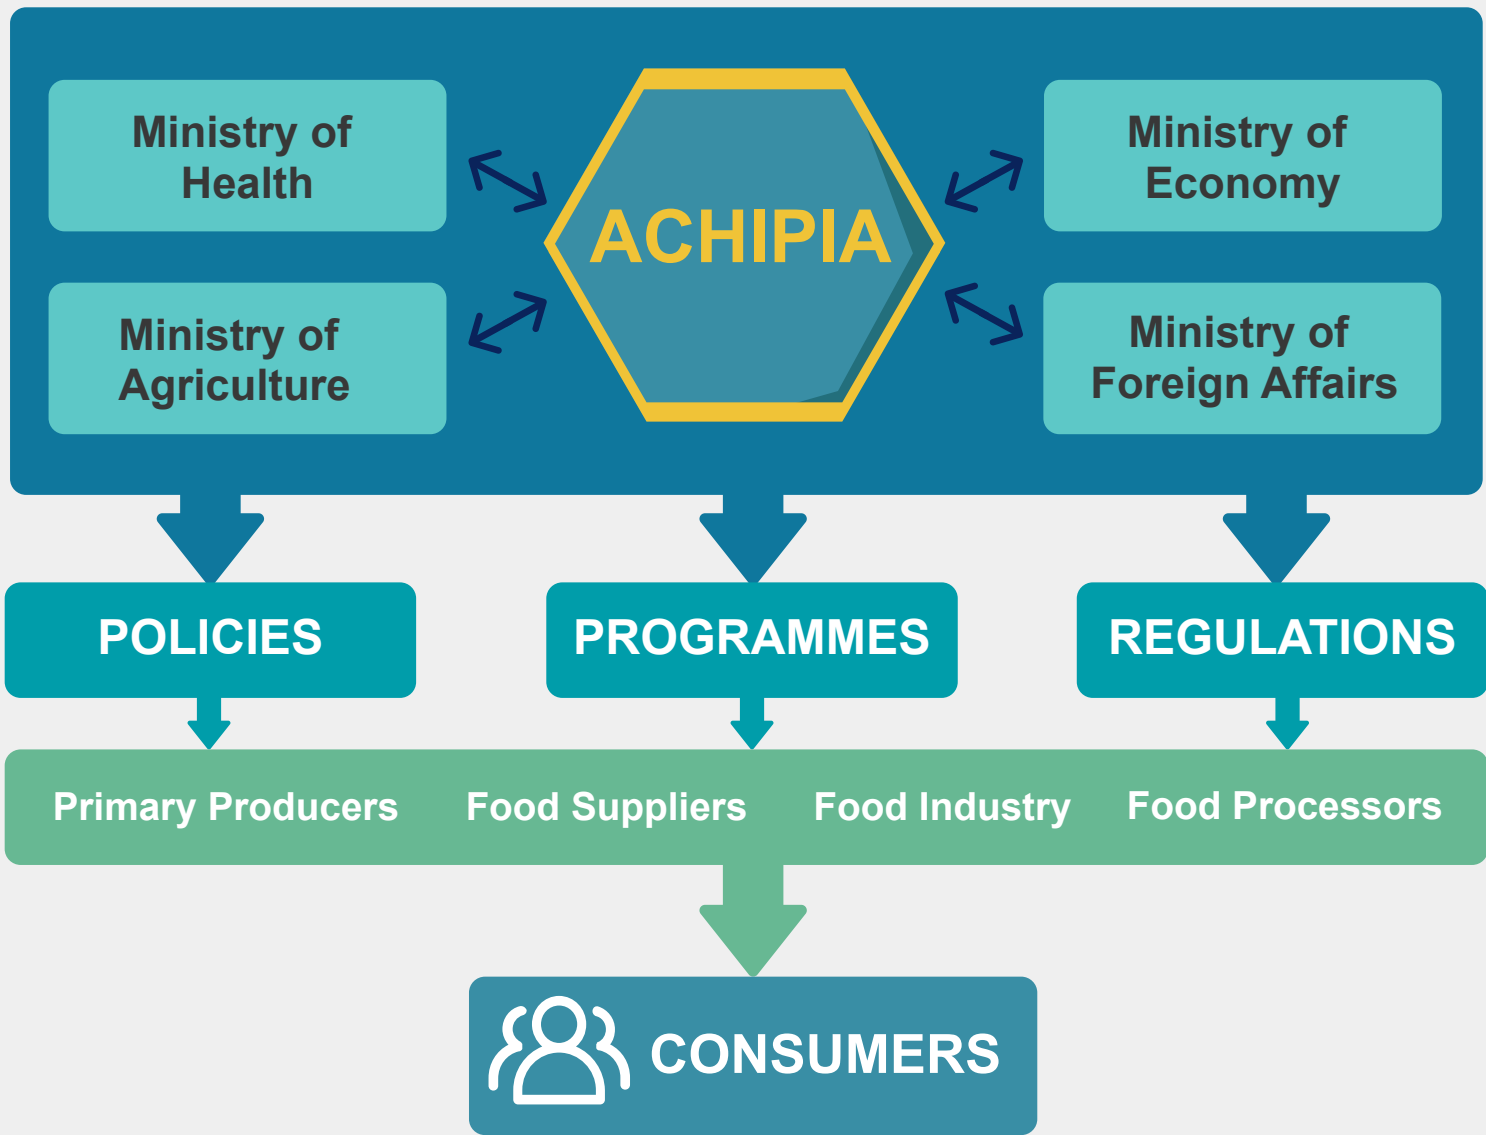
Ministry of Health

Ministry of Agriculture

ACHIPIA

Ministry of Economy

Ministry of Foreign Affairs

POLICIES

PROGRAMMES

REGULATIONS

Primary Producers

Food Suppliers

Food Industry

Food Processors

CONSUMERS